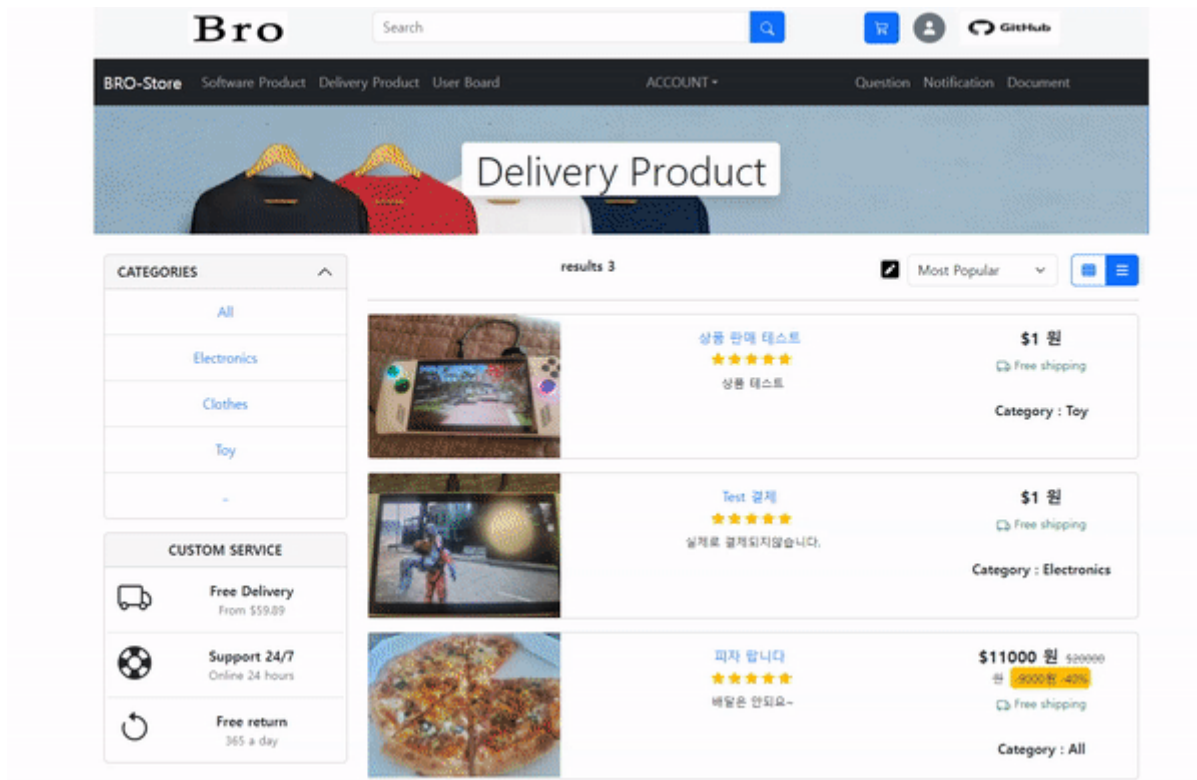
Bro

Search

GitHub

BRO-Store Software Product Delivery Product User Board ACCOUNT Question Notification Document

Delivery Product

CATEGORIES

All

Electronics

Clothes

Toy

-

CUSTOM SERVICE

Free Delivery
From $59.89

Support 24/7
Online 24 hours

Free return
365 a day

results 3

Most Popular

상품 판매 테스트
★★★★★
상품 테스트
$1 원
Free shipping
Category : Toy

Test 결제
★★★★★
실제로 결제되지않습니다.
$1 원
Free shipping
Category : Electronics

피자 팝니다
★★★★★
배달은 안되요~
$11000 원 $20000
원 -9000원 -40%
Free shipping
Category : All